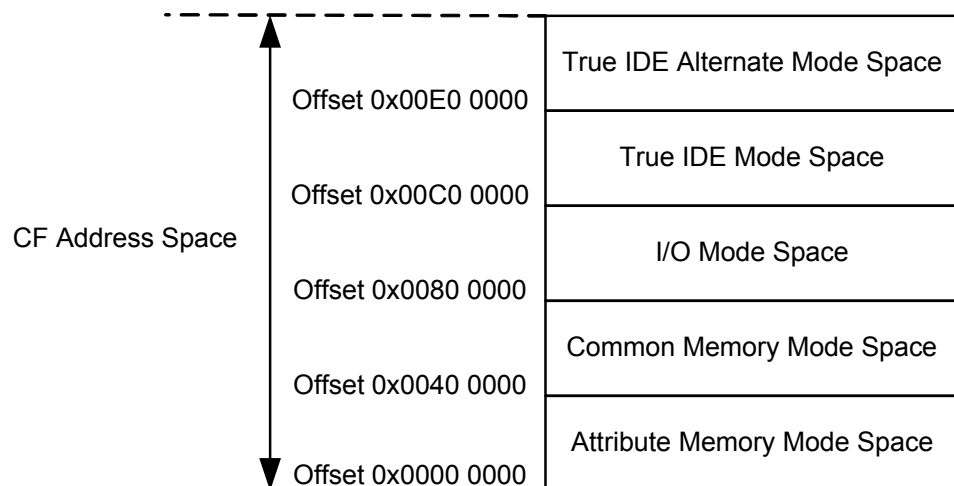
True IDE Alternate Mode Space
Offset 0x00E0 0000
True IDE Mode Space
Offset 0x00C0 0000
CF Address Space
I/O Mode Space
Offset 0x0080 0000
Common Memory Mode Space
Offset 0x0040 0000
Attribute Memory Mode Space
Offset 0x0000 0000